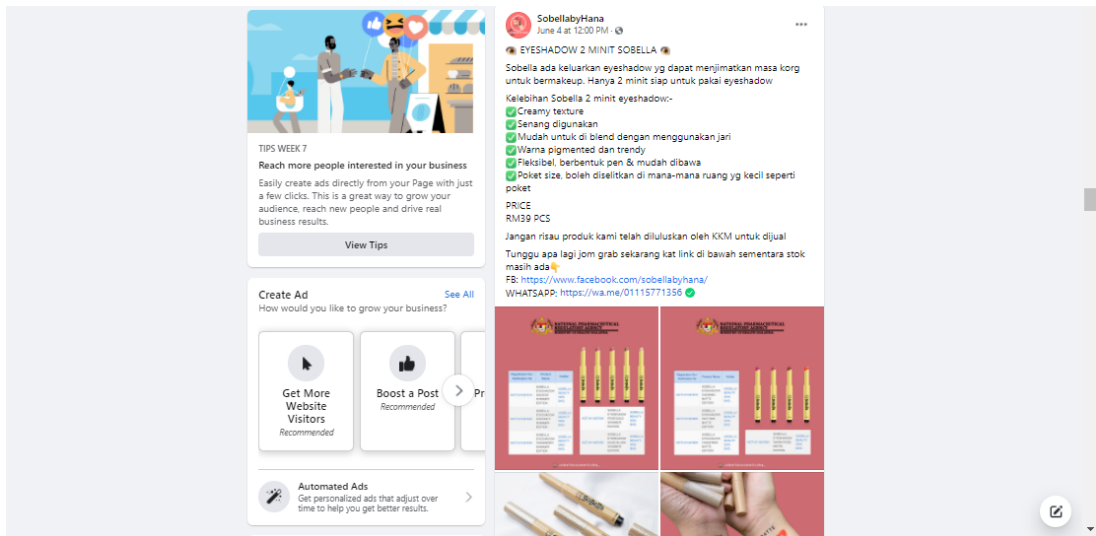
TIPS WEEK 7

Reach more people interested in your business

Easily create ads directly from your Page with just a few clicks. This is a great way to grow your audience, reach new people and drive real business results.

View Tips

Create Ad

See All

How would you like to grow your business?

Get More Website Visitors

Recommended

Boost a Post

Recommended

Pr

Automated Ads

Get personalized ads that adjust over time to help you get better results.

SobellabyHana

June 4 at 12:00 PM

👁 EYESHADOW 2 MINIT SOBELLA 👁

Sobella ada keluarkan eyeshadow yg dapat menjimatkan masa korg untuk bermakeup. Hanya 2 minit siap untuk pakai eyeshadow

Kelebihan Sobella 2 minit eyeshadow:-
✅Creamy texture
✅Senang digunakan
✅Mudah untuk di blend dengan menggunakan jari
✅Warna pigmented dan trendy
✅Fleksibel, berbentuk pen & mudah dibawa
✅Poket size, boleh diselitkan di mana-mana ruang yg kecil seperti poket

PRICE
RM39 PCS

Jangan risau produk kami telah diluluskan oleh KKM untuk dijual

Tunggu apa lagi jom grab sekarang kat link di bawah sementara stok masih ada👇
FB: https://www.facebook.com/sobellabyhana/
WHATSAPP: https://wa.me/01115771356 ✅